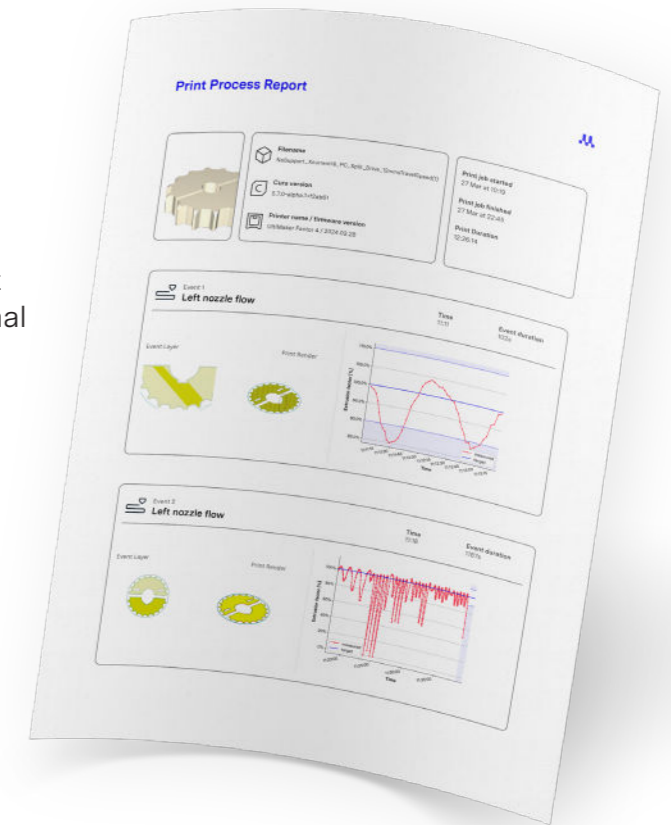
t
nal

Print Process Report

Filename
NoSupport_Kourant6_PC_Split_Scale_12mmsTravelSpeed01

Cura version
5.7.0-alpha.1+10a851

Printer name / Firmware version
UltiMaker Factor 4 / 2024.03.28

Print job started
27 Mar at 10:19

Print job finished
27 Mar at 22:45

Print Duration
12:26:14

Event 1
Left nozzle flow

Time
11:11

Event duration
102s

Event Layer

Print Render

Extrusion factor (%)

Time

Event 2
Left nozzle flow

Time
11:16

Event duration
1161s

Event Layer

Print Render

Extrusion factor (%)

Time